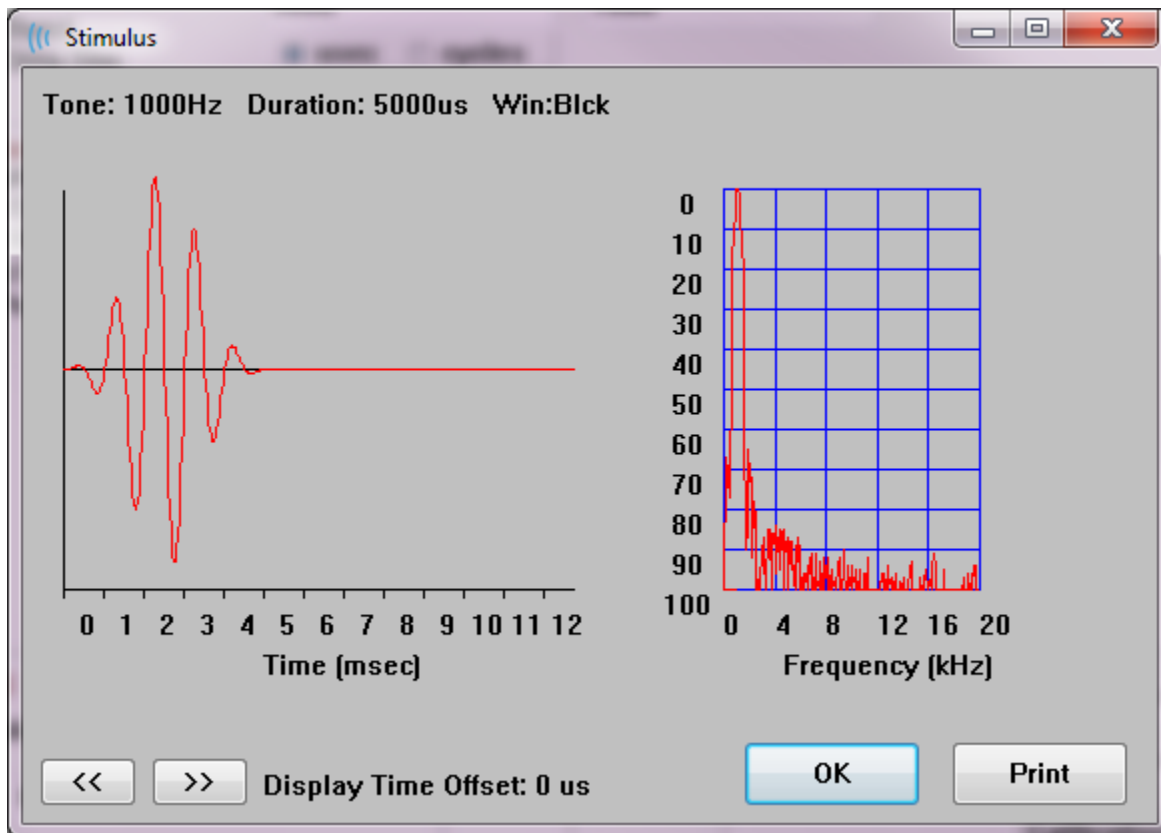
Stimulus

Tone: 1000Hz Duration: 5000us Win:Blck

0 1 2 3 4 5 6 7 8 9 10 11 12

Time (msec)

0
10
20
30
40
50
60
70
80
90
100

0 4 8 12 16 20

Frequency (kHz)

<< >> Display Time Offset: 0 us

OK

Print